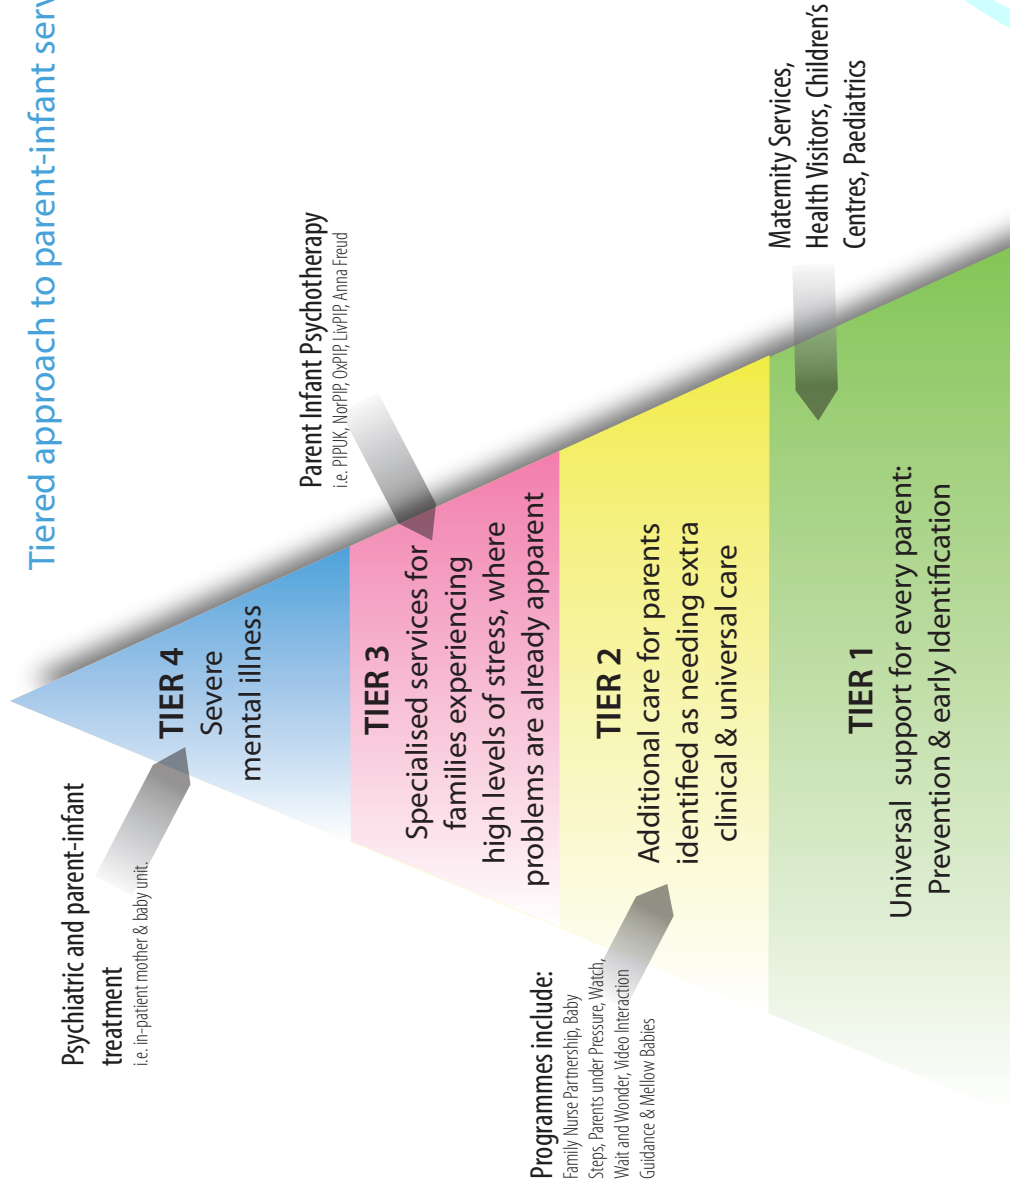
Tiered approach to parent-infant serv

TIER 4
Severe mental illness

TIER 3
Specialised services for families experiencing high levels of stress, where problems are already apparent

TIER 2
Additional care for parents identified as needing extra clinical & universal care

TIER 1
Universal support for every parent: Prevention & early Identification

Psychiatric and parent-infant treatment
i.e. in-patient mother & baby unit.

Parent Infant Psychotherapy
i.e. PIPUK, NorPIP, OxPIP, LivPIP, Anna Freud

Maternity Services, Health Visitors, Children's Centres, Paediatrics

Programmes include:
Family Nurse Partnership, Baby Steps, Parents under Pressure, Watch, Wait and Wonder, Video Interaction Guidance & Mellow Babies